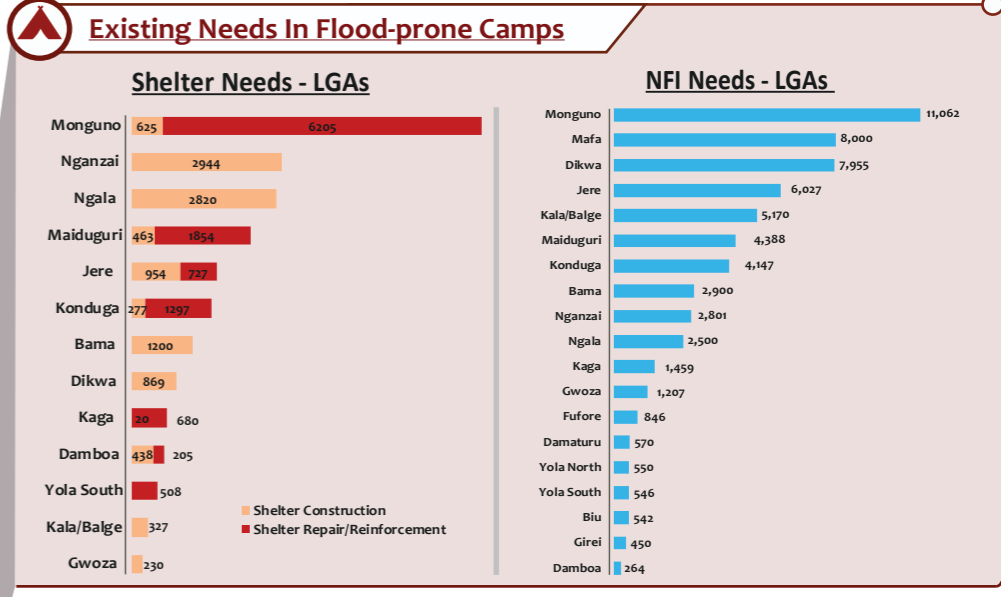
Existing Needs In Flood-prone Camps

Shelter Needs - LGAs

| LGA | Shelter Construction | Shelter Repair/Reinforcement |
|---|---|---|
| Monguno | 625 | 6205 |
| Nganzai | 2944 | |
| Ngala | 2820 | |
| Maiduguri | 463 | 1854 |
| Jere | 954 | 727 |
| Konduga | 277 | 1297 |
| Bama | 1200 | |
| Dikwa | 869 | |
| Kaga | 20 | 680 |
| Damboa | 438 | 205 |
| Yola South | | 508 |
| Kala/Balge | 327 | |
| Gwoza | 230 | |

Shelter Construction
Shelter Repair/Reinforcement

NFI Needs - LGAs

| LGA | NFI Needs |
|---|---|
| Monguno | 11,062 |
| Mafa | 8,000 |
| Dikwa | 7,955 |
| Jere | 6,027 |
| Kala/Balge | 5,170 |
| Maiduguri | 4,388 |
| Konduga | 4,147 |
| Bama | 2,900 |
| Nganzai | 2,801 |
| Ngala | 2,500 |
| Kaga | 1,459 |
| Gwoza | 1,207 |
| Fufore | 846 |
| Damaturu | 570 |
| Yola North | 550 |
| Yola South | 546 |
| Biu | 542 |
| Girei | 450 |
| Damboa | 264 |